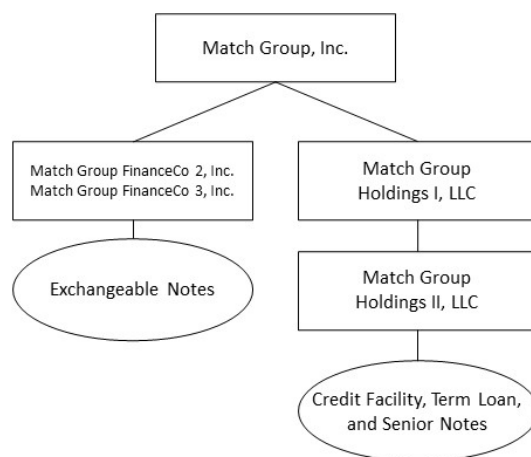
Match Group, Inc.

Match Group FinanceCo 2, Inc.
Match Group FinanceCo 3, Inc.

Exchangeable Notes

Match Group Holdings I, LLC

Match Group Holdings II, LLC

Credit Facility, Term Loan, and Senior Notes